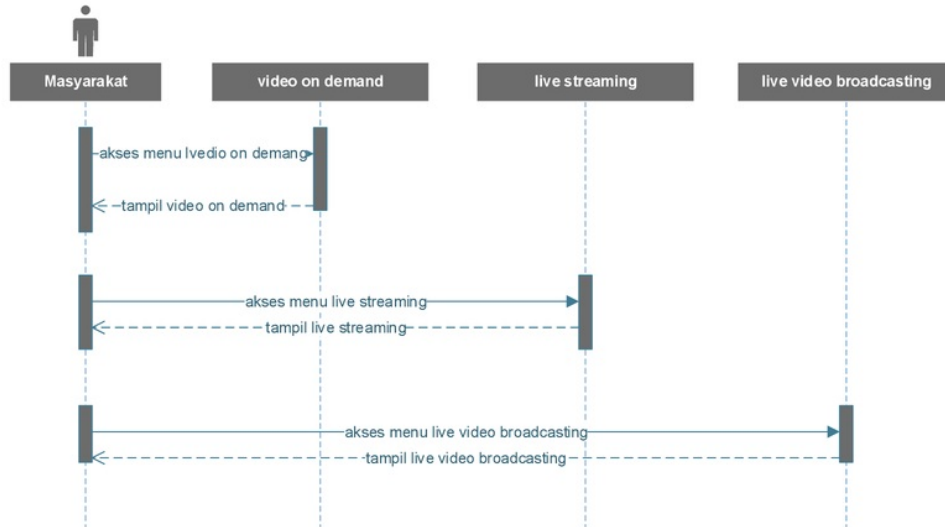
Masyarakat

video on demand

live streaming

live video broadcasting

akses menu lvedio on demang

tampil video on demand

akses menu live streaming

tampil live streaming

akses menu live video broadcasting

tampil live video broadcasting